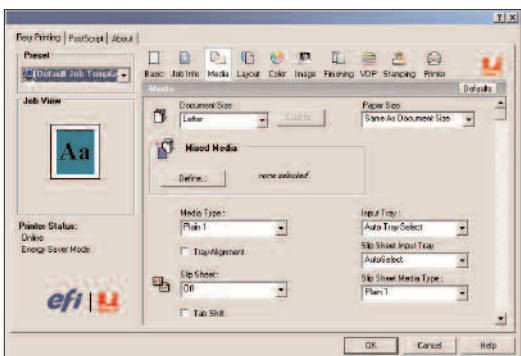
?|X

Fiery Printing | PostScript | About

Preset

Default Job Template

Job View

Aa

Printer Status:
Online
Energy Saver Mode

efi

Basic Job Info Media Layout Color Image Finishing VDP Stamping Printer

Media

Defaults

Document Size
Letter
Custom

Paper Size
Same As Document Size

Mixed Media

Define...

none selected

Media Type:
Plain 1

Tray Alignment

Input Tray:
Auto Tray Select

Slip Sheet Input Tray
AutoSelect

Slip Sheet:
Off

Slip Sheet Media Type:
Plain 1

Tab Shift

OK Cancel Help